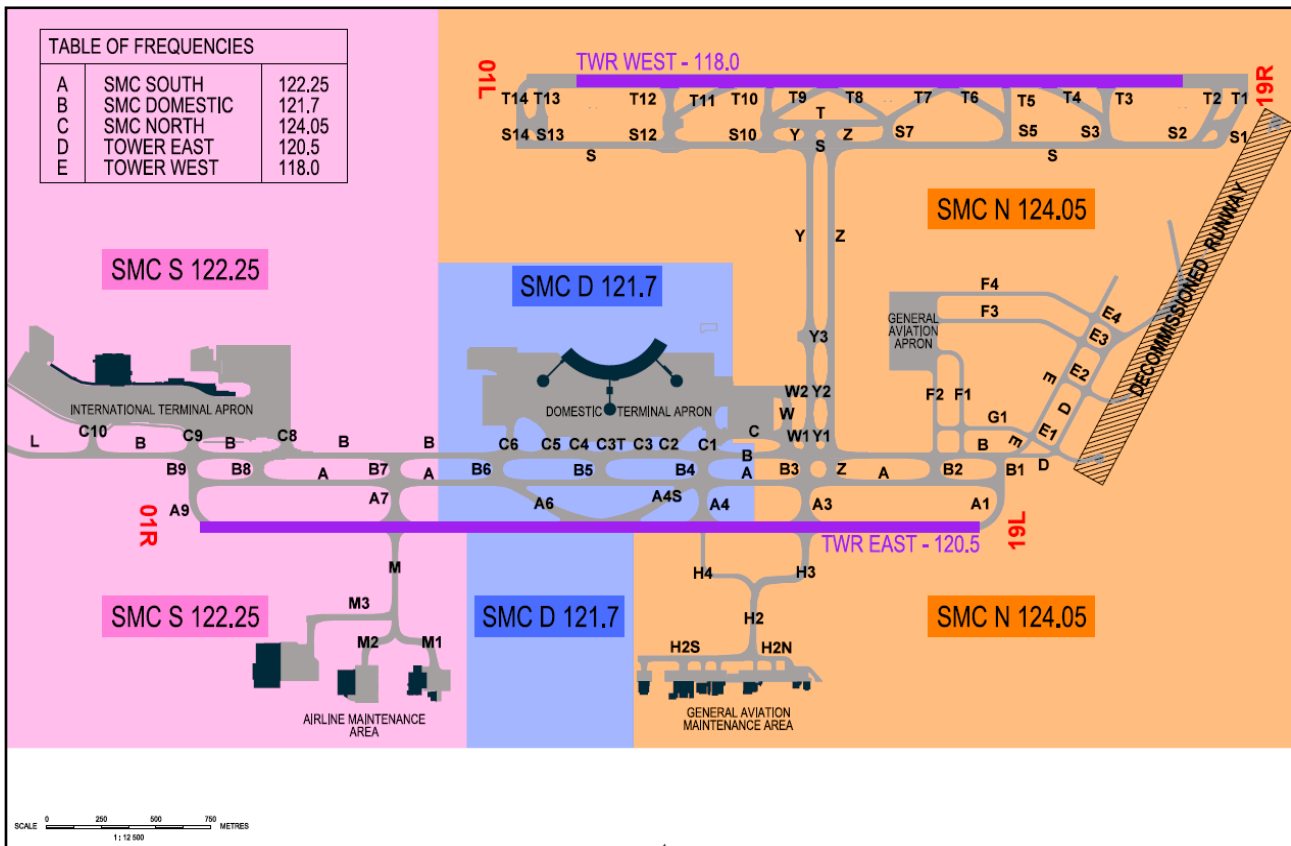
| TABLE OF FREQUENCIES | | |
|---|---|---|
| A | SMC SOUTH | 122.25 |
| B | SMC DOMESTIC | 121.7 |
| C | SMC NORTH | 124.05 |
| D | TOWER EAST | 120.5 |
| E | TOWER WEST | 118.0 |

TWR WEST - 118.0

01L

19R

T14 T13 T12 T11 T10 T9 T8 T7 T6 T5 T4 T3 T2 T1

T

S14 S13 S12 S10 Y Z S7 S5 S3 S2 S1

S S S

SMC N 124.05

Y Z

SMC S 122.25

SMC D 121.7

DECOMMISSIONED RUNWAY

F4

F3

GENERAL AVIATION APRON

E4

E3

Y3

E2

E

D

W2 Y2

F2 F1

INTERNATIONAL TERMINAL APRON

DOMESTIC TERMINAL APRON

W

G1

W1 Y1

E1

L C10 B C9 B C8 B B C6 C5 C4 C3T C3 C2 C1 C B B E

B9 B8 B7 A B6 B5 B4 A B3 Z A B2 B1 D

A

A7 A6 A4S A4 A3 A1

A9

01R

TWR EAST - 120.5

19L

M

H4 H3

M3

SMC S 122.25

SMC D 121.7

SMC N 124.05

H2

M2 M1

H2S H2N

AIRLINE MAINTENANCE AREA

GENERAL AVIATION MAINTENANCE AREA

SCALE 0 250 500 750 METRES

1 : 12 500